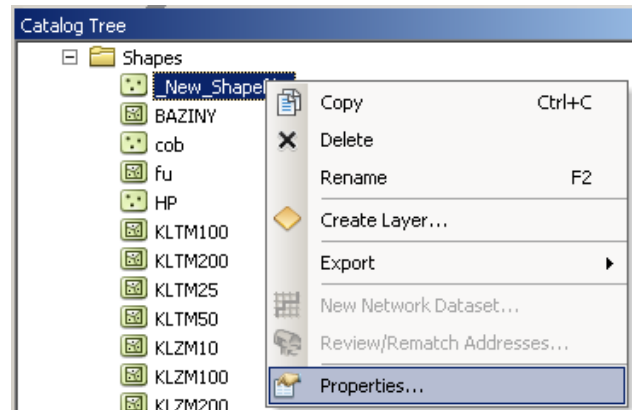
Catalog Tree

Shapes

_New_Shapef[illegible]

BAZINY

cob

fu

HP

KLTM100

KLTM200

KLTM25

KLTM50

KLZM10

KLZM100

KLZM200

Copy Ctrl+C

Delete

Rename F2

Create Layer...

Export

New Network Dataset...

Review/Rematch Addresses...

Properties...